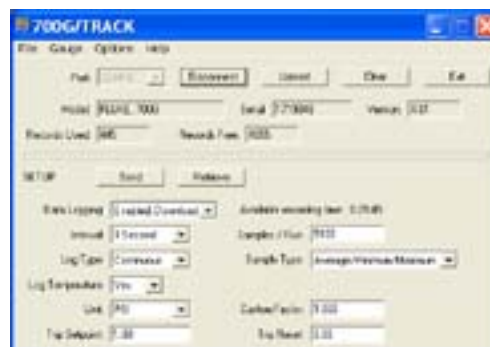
700G/TRACK

File Gauge Options Help

Port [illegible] Disconnect Upload Clear Exit

Model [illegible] Serial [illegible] Version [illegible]

Records Used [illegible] Records Free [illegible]

SETUP Send Retrieve

Data Logging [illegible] Available recording time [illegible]

Interval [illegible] Samples / Run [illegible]

Log Type Continuous Sample Type Average/Minimum/Maximum

Log Temperature Yes

Unit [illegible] Custom Factor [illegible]

Trip Setpoint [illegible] Trip Reset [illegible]